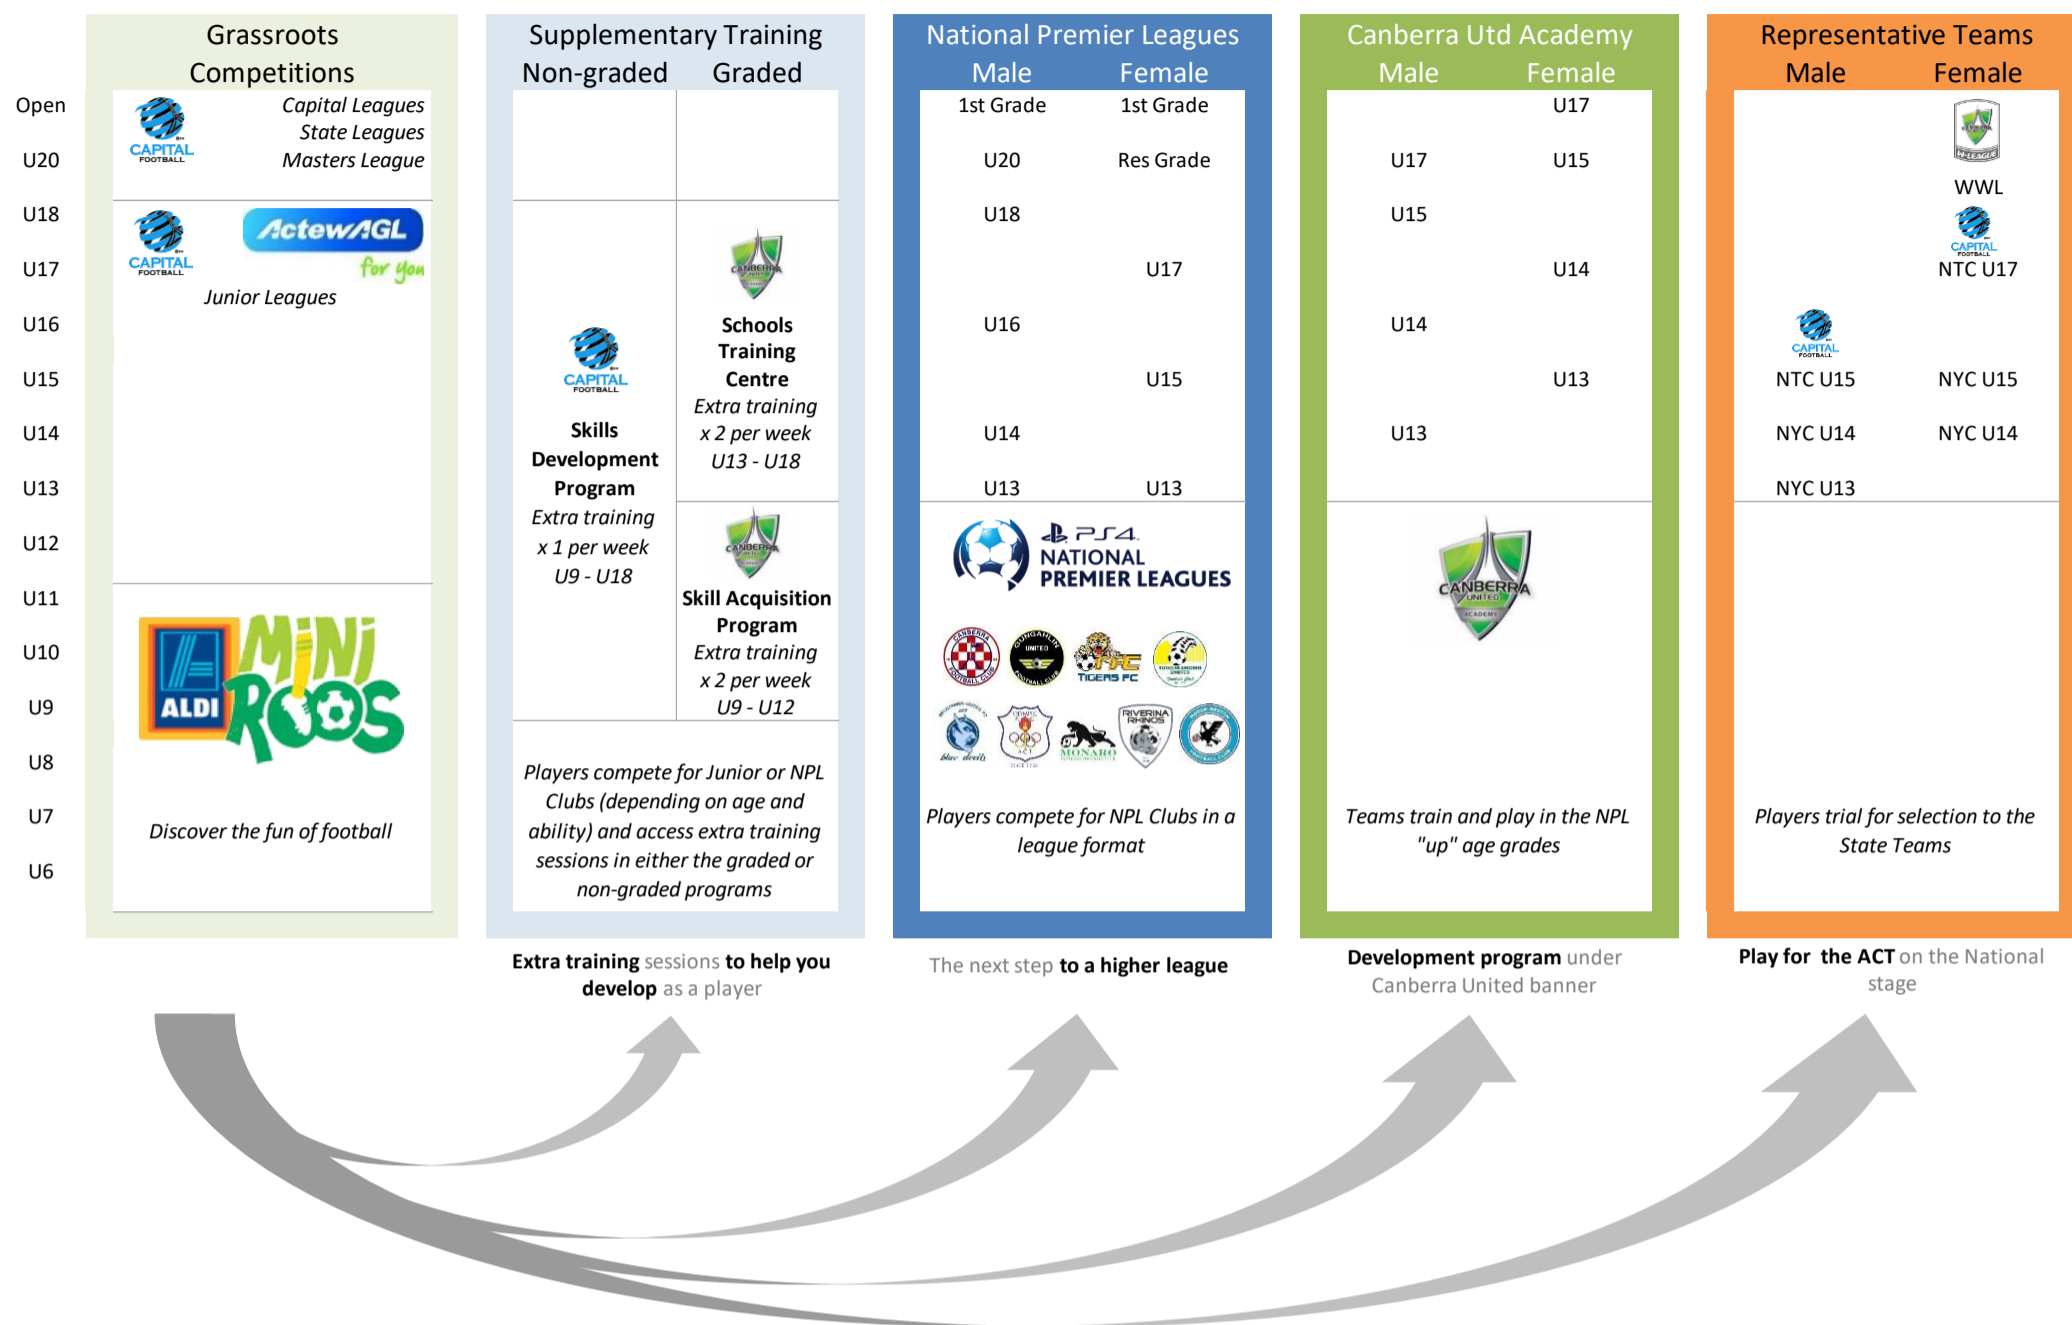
Open
U20
U18
U17
U16
U15
U14
U13
U12
U11
U10
U9
U8
U7
U6

Grassroots Competitions

CAPITAL FOOTBALL

Capital Leagues
State Leagues
Masters League

CAPITAL FOOTBALL

ActewAGL for you

Junior Leagues

ALDI MiNi ROOS

Discover the fun of football

Supplementary Training
Non-graded Graded

CAPITAL FOOTBALL

Skills Development Program
Extra training
x 1 per week
U9 - U18

Schools Training Centre
Extra training
x 2 per week
U13 - U18

Skill Acquisition Program
Extra training
x 2 per week
U9 - U12

Players compete for Junior or NPL Clubs (depending on age and ability) and access extra training sessions in either the graded or non-graded programs

Extra training sessions to help you develop as a player

National Premier Leagues
Male Female
1st Grade 1st Grade
U20 Res Grade
U18
U17
U16
U15
U14
U13 U13

PS4 NATIONAL PREMIER LEAGUES

TIGERS FC
MONARO
RIVERINA RHINOS

Players compete for NPL Clubs in a league format

The next step to a higher league

Canberra Utd Academy
Male Female
U17
U17 U15
U15
U14
U14
U13
U13

CANBERRA UNITED ACADEMY

Teams train and play in the NPL "up" age grades

Development program under Canberra United banner

Representative Teams
Male Female
WWL
CAPITAL FOOTBALL
NTC U17
CAPITAL FOOTBALL
NTC U15 NYC U15
NYC U14 NYC U14
NYC U13

Players trial for selection to the State Teams

Play for the ACT on the National stage